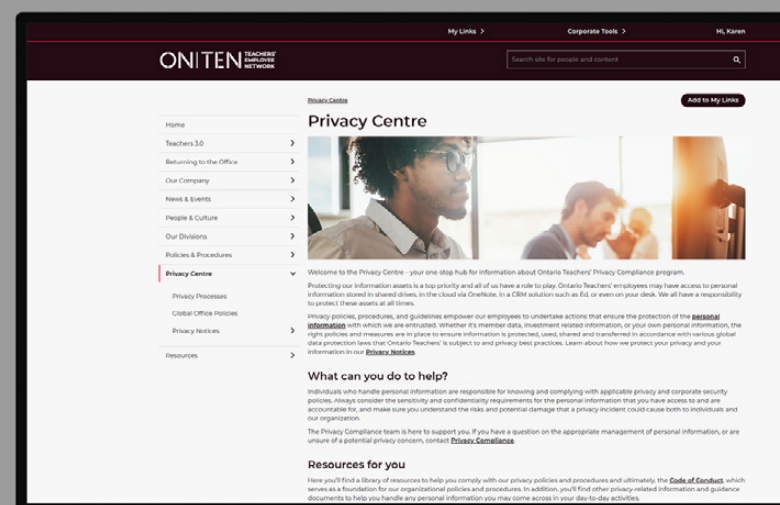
My Links >
Corporate Tools >
Hi, Karen

ON|TEN TEACHERS' EMPLOYEE NETWORK

Search site for people and content

Home
Teachers 3.0
Returning to the Office
Our Company
News & Events
People & Culture
Our Divisions
Policies & Procedures
Privacy Centre
Privacy Processes
Global Office Policies
Privacy Notices
Resources

Privacy Centre

Add to My Links

Privacy Centre

Welcome to the Privacy Centre - your one-stop hub for information about Ontario Teachers' Privacy Compliance program.

Protecting our information assets is a top priority and all of us have a role to play. Ontario Teachers' employees may have access to personal information stored in shared drives, in the cloud via OneNote, in a CRM solution such as Ed, or even on your desk. We all have a responsibility to protect these assets at all times.

Privacy policies, procedures, and guidelines empower our employees to undertake actions that ensure the protection of the personal information with which we are entrusted. Whether it's member data, investment related information, or your own personal information, the right policies and measures are in place to ensure information is protected, used, shared and transferred in accordance with various global data protection laws that Ontario Teachers' is subject to and privacy best practices. Learn more about how we protect your privacy and your information in our Privacy Notices.

What can you do to help?

Individuals who handle personal information are responsible for knowing and complying with applicable privacy and corporate security policies. Always consider the sensitivity and confidentiality requirements for the personal information that you have access to and are accountable for, and make sure you understand the risks and potential damage that a privacy incident could cause both to individuals and our organization.

The Privacy Compliance team is here to support you. If you have a question on the appropriate management of personal information, or are unsure of a potential privacy concern, contact Privacy Compliance.

Resources for you

Here you'll find a library of resources to help you comply with our privacy policies and procedures and ultimately, the Code of Conduct, which serves as a foundation for our organizational policies and procedures. In addition, you'll find other privacy-related information and guidance documents to help you handle any personal information you may come across in your day-to-day activities.